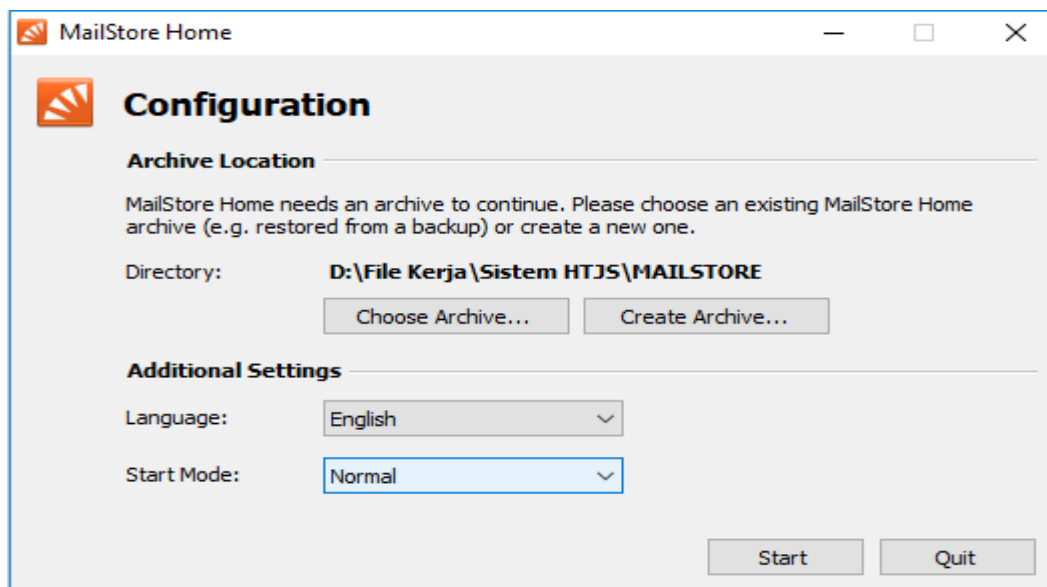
MailStore Home

Configuration

Archive Location

MailStore Home needs an archive to continue. Please choose an existing MailStore Home archive (e.g. restored from a backup) or create a new one.

Directory: D:\File Kerja\Sistem HTJS\MAILSTORE

Choose Archive... Create Archive...

Additional Settings

Language: English

Start Mode: Normal

Start Quit